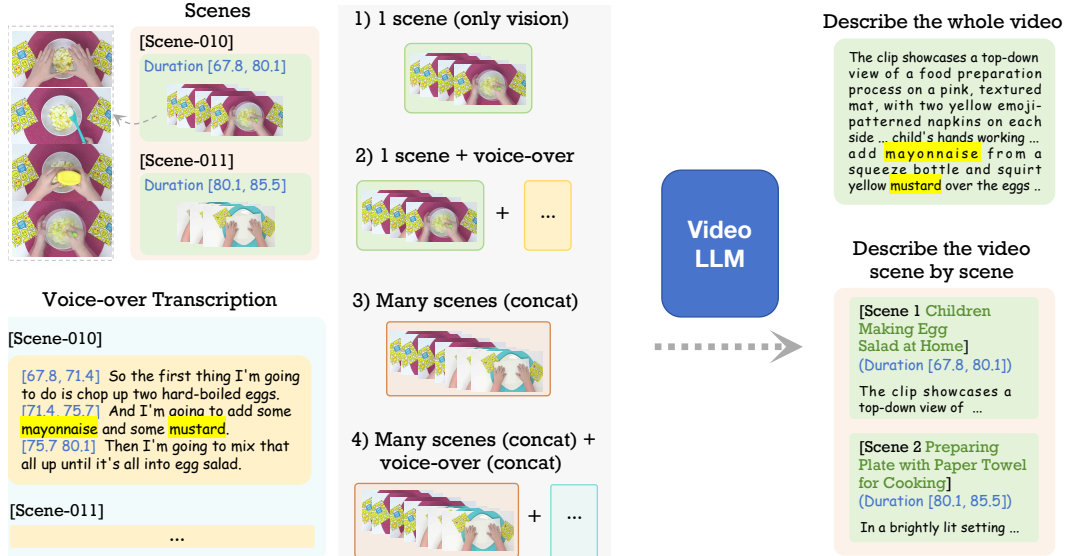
Scenes

[Scene-010]

Duration [67.8, 80.1]

[Scene-011]

Duration [80.1, 85.5]

Voice-over Transcription

[Scene-010]

[67.8, 71.4] So the first thing I'm going to do is chop up two hard-boiled eggs. [71.4, 75.7] And I'm going to add some mayonnaise and some mustard. [75.7 80.1] Then I'm going to mix that all up until it's all into egg salad.

[Scene-011]

...

1) 1 scene (only vision)

2) 1 scene + voice-over

+ ...

3) Many scenes (concat)

4) Many scenes (concat) + voice-over (concat)

+ ...

Video LLM

Describe the whole video

The clip showcases a top-down view of a food preparation process on a pink, textured mat, with two yellow emoji-patterned napkins on each side ... child's hands working ... add mayonnaise from a squeeze bottle and squirt yellow mustard over the eggs ..

Describe the video scene by scene

[Scene 1 Children Making Egg Salad at Home]
(Duration [67.8, 80.1])

The clip showcases a top-down view of ...

[Scene 2 Preparing Plate with Paper Towel for Cooking]
(Duration [80.1, 85.5])

In a brightly lit setting ...